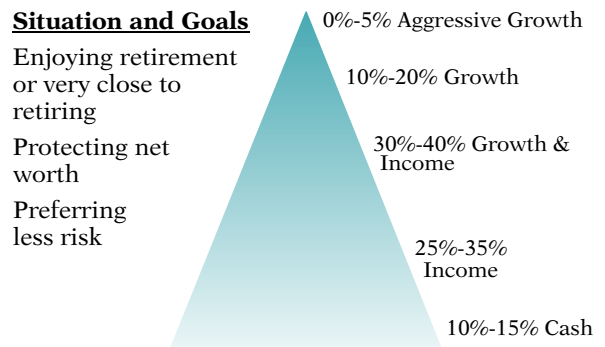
Situation and Goals

Enjoying retirement or very close to retiring

Protecting net worth

Preferring less risk

0%-5% Aggressive Growth

10%-20% Growth

30%-40% Growth & Income

25%-35% Income

10%-15% Cash